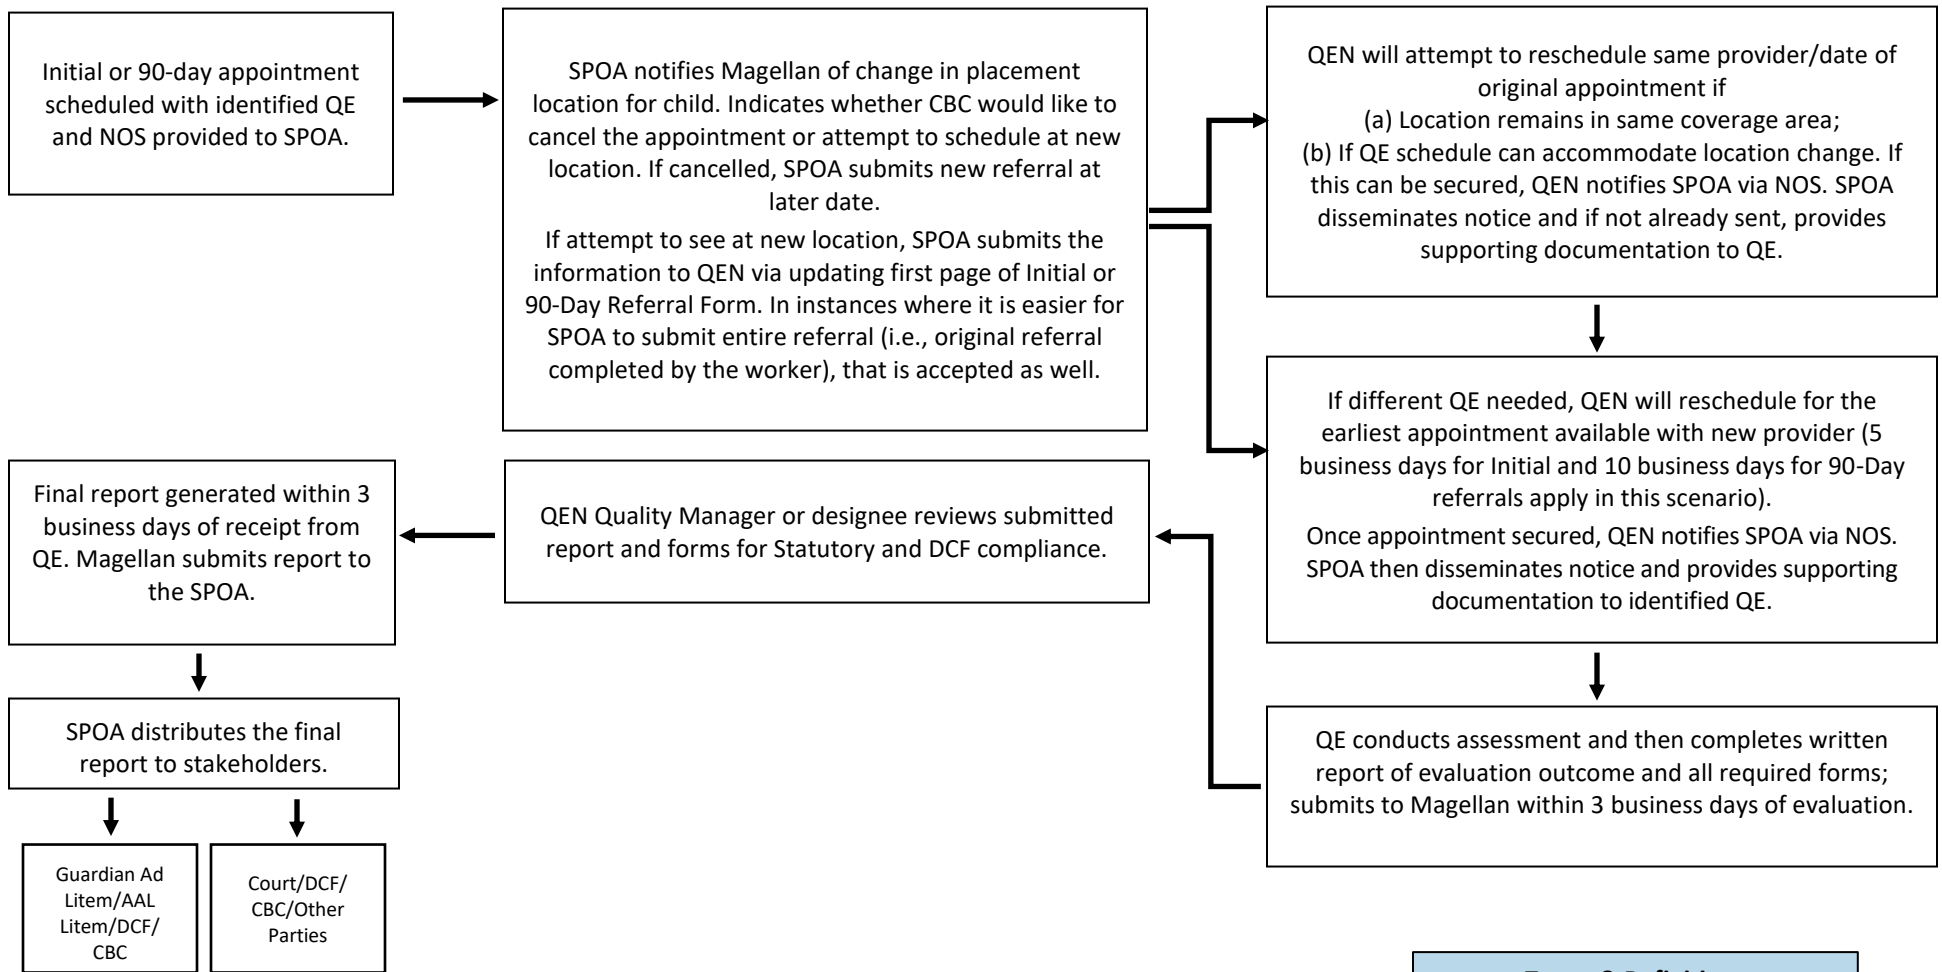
Initial or 90-day appointment scheduled with identified QE and NOS provided to SPOA.

SPOA notifies Magellan of change in placement location for child. Indicates whether CBC would like to cancel the appointment or attempt to schedule at new location. If cancelled, SPOA submits new referral at later date.

If attempt to see at new location, SPOA submits the information to QEN via updating first page of Initial or 90-Day Referral Form. In instances where it is easier for SPOA to submit entire referral (i.e., original referral completed by the worker), that is accepted as well.

QEN will attempt to reschedule same provider/date of original appointment if
(a) Location remains in same coverage area;
(b) If QE schedule can accommodate location change. If this can be secured, QEN notifies SPOA via NOS. SPOA disseminates notice and if not already sent, provides supporting documentation to QE.

If different QE needed, QEN will reschedule for the earliest appointment available with new provider (5 business days for Initial and 10 business days for 90-Day referrals apply in this scenario).

Once appointment secured, QEN notifies SPOA via NOS. SPOA then disseminates notice and provides supporting documentation to identified QE.

QE conducts assessment and then completes written report of evaluation outcome and all required forms; submits to Magellan within 3 business days of evaluation.

QEN Quality Manager or designee reviews submitted report and forms for Statutory and DCF compliance.

Final report generated within 3 business days of receipt from QE. Magellan submits report to the SPOA.

SPOA distributes the final report to stakeholders.

Guardian Ad Litem/AAL Litem/DCF/ CBC

Court/DCF/ CBC/Other Parties

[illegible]